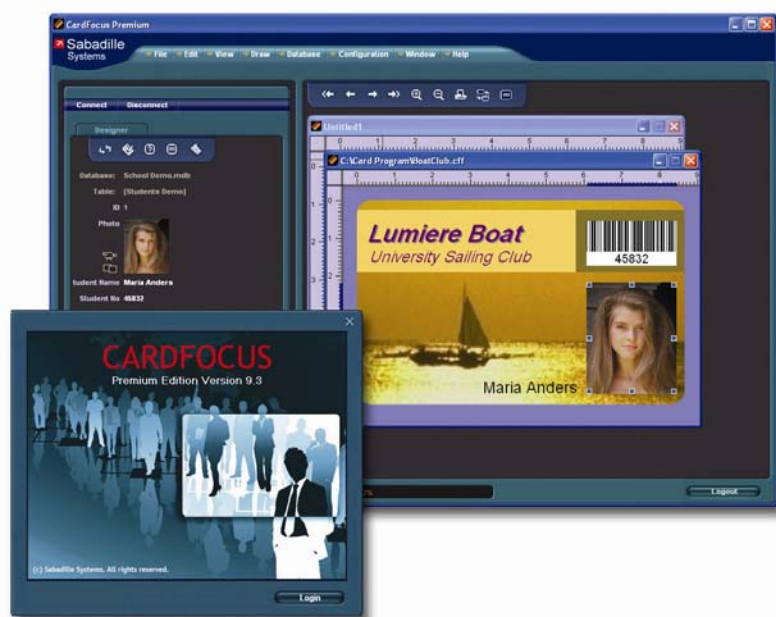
CardFocus Premium

Sabadille Systems

File Edit View Draw Database Configuration Window Help

Connect Disconnect

Designer

Database: School Demo.mdb

Table: [Students Demo]

ID 1

Photo

tudent Name Maria Anders

Student No 45832

Untitled1

C:\Card Program\BoatClub.cff

Lumiere Boat

University Sailing Club

45832

Maria Anders

Logout

CARDFOCUS

Premium Edition Version 9.3

(c) Sabadille Systems. All rights reserved.

Login